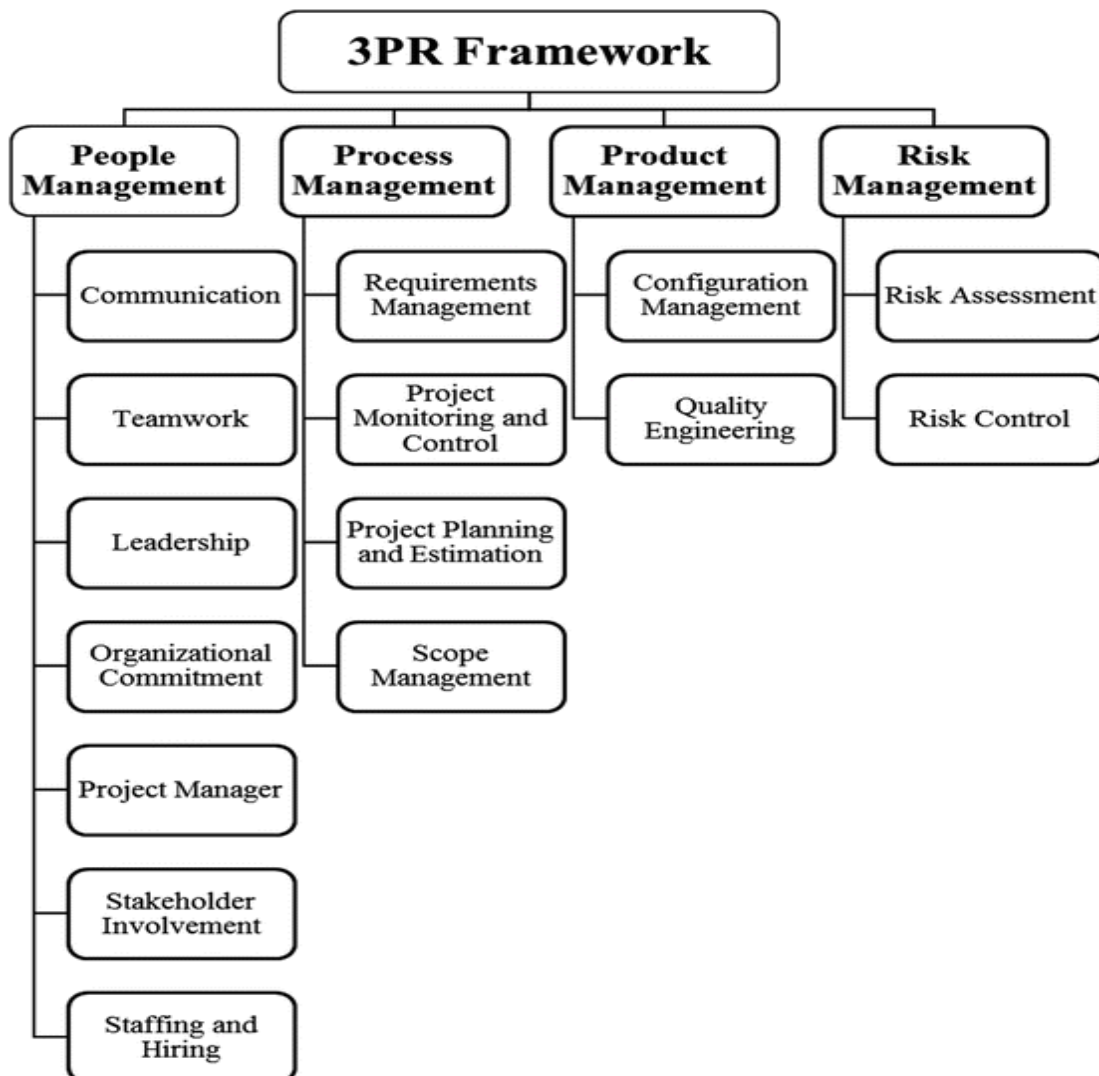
3PR Framework

People Management

Communication

Teamwork

Leadership

Organizational Commitment

Project Manager

Stakeholder Involvement

Staffing and Hiring

Process Management

Requirements Management

Project Monitoring and Control

Project Planning and Estimation

Scope Management

Product Management

Configuration Management

Quality Engineering

Risk Management

Risk Assessment

Risk Control